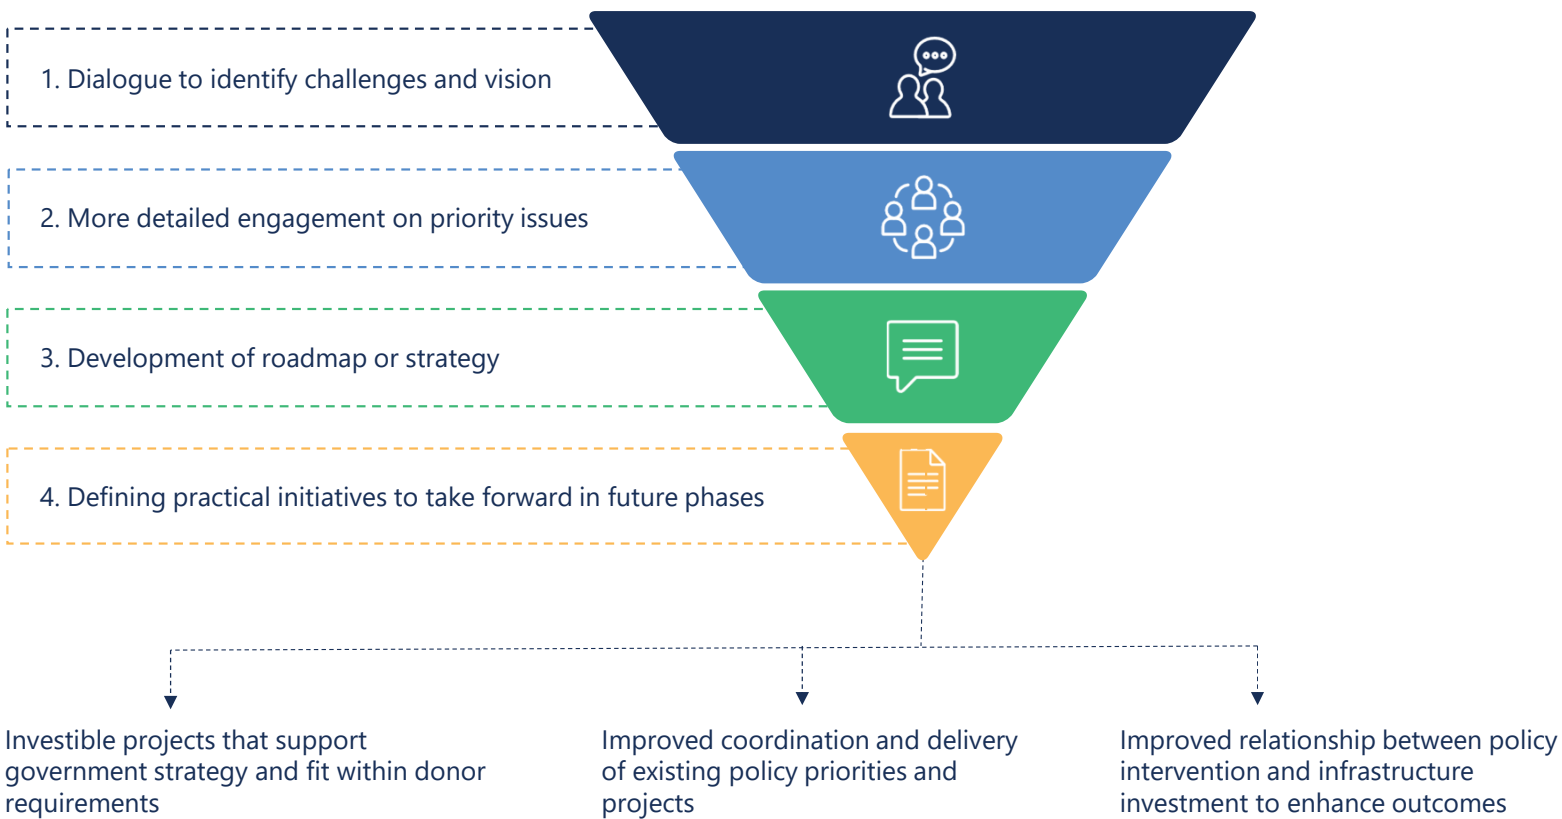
1. Dialogue to identify challenges and vision

2. More detailed engagement on priority issues

3. Development of roadmap or strategy

4. Defining practical initiatives to take forward in future phases

Investible projects that support government strategy and fit within donor requirements

Improved coordination and delivery of existing policy priorities and projects

Improved relationship between policy intervention and infrastructure investment to enhance outcomes